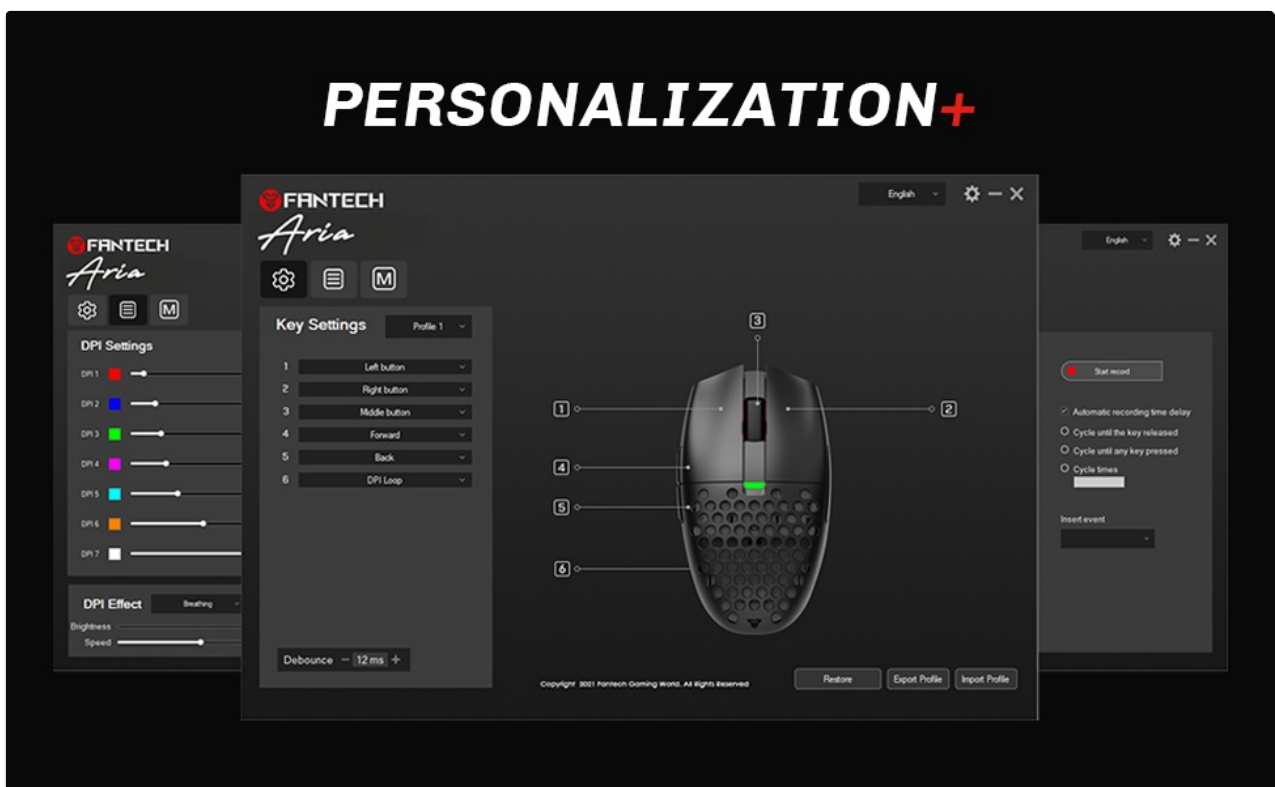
PERSONALIZATION+

FANTECH
Aria

M

DPI Settings

DPI 1
DPI 2
DPI 3
DPI 4
DPI 5
DPI 6
DPI 7

DPI Effect Breathing

Brightness
Speed

FANTECH
Aria

English

M

Key Settings Profile 1

1 Left button
2 Right button
3 Middle button
4 Forward
5 Back
6 DPI Loop

Debounce − 12ms +

3
1
2
4
5
6

Copyright 2021 Fantech Gaming World, All Rights Reserved

Restore
Export Profile
Import Profile

English

Start record

Automatic recording time delay
Cycle until the key released
Cycle until any key pressed
Cycle times

Insert event